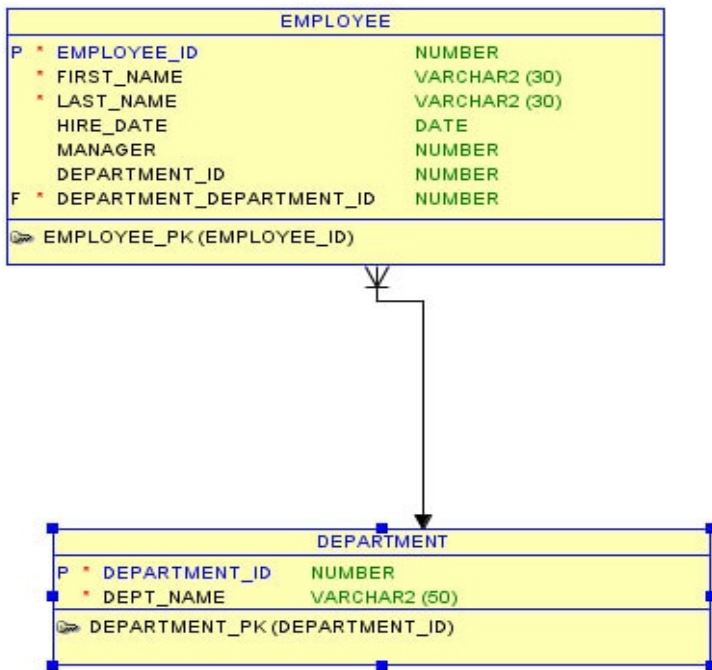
EMPLOYEE

| | | |
|---|---|---|
| P * | EMPLOYEE_ID | NUMBER |
| * | FIRST_NAME | VARCHAR2 (30) |
| * | LAST_NAME | VARCHAR2 (30) |
| | HIRE_DATE | DATE |
| | MANAGER | NUMBER |
| | DEPARTMENT_ID | NUMBER |
| F * | DEPARTMENT_DEPARTMENT_ID | NUMBER |

EMPLOYEE_PK (EMPLOYEE_ID)

DEPARTMENT

| | | |
|---|---|---|
| P * | DEPARTMENT_ID | NUMBER |
| * | DEPT_NAME | VARCHAR2 (50) |

DEPARTMENT_PK (DEPARTMENT_ID)